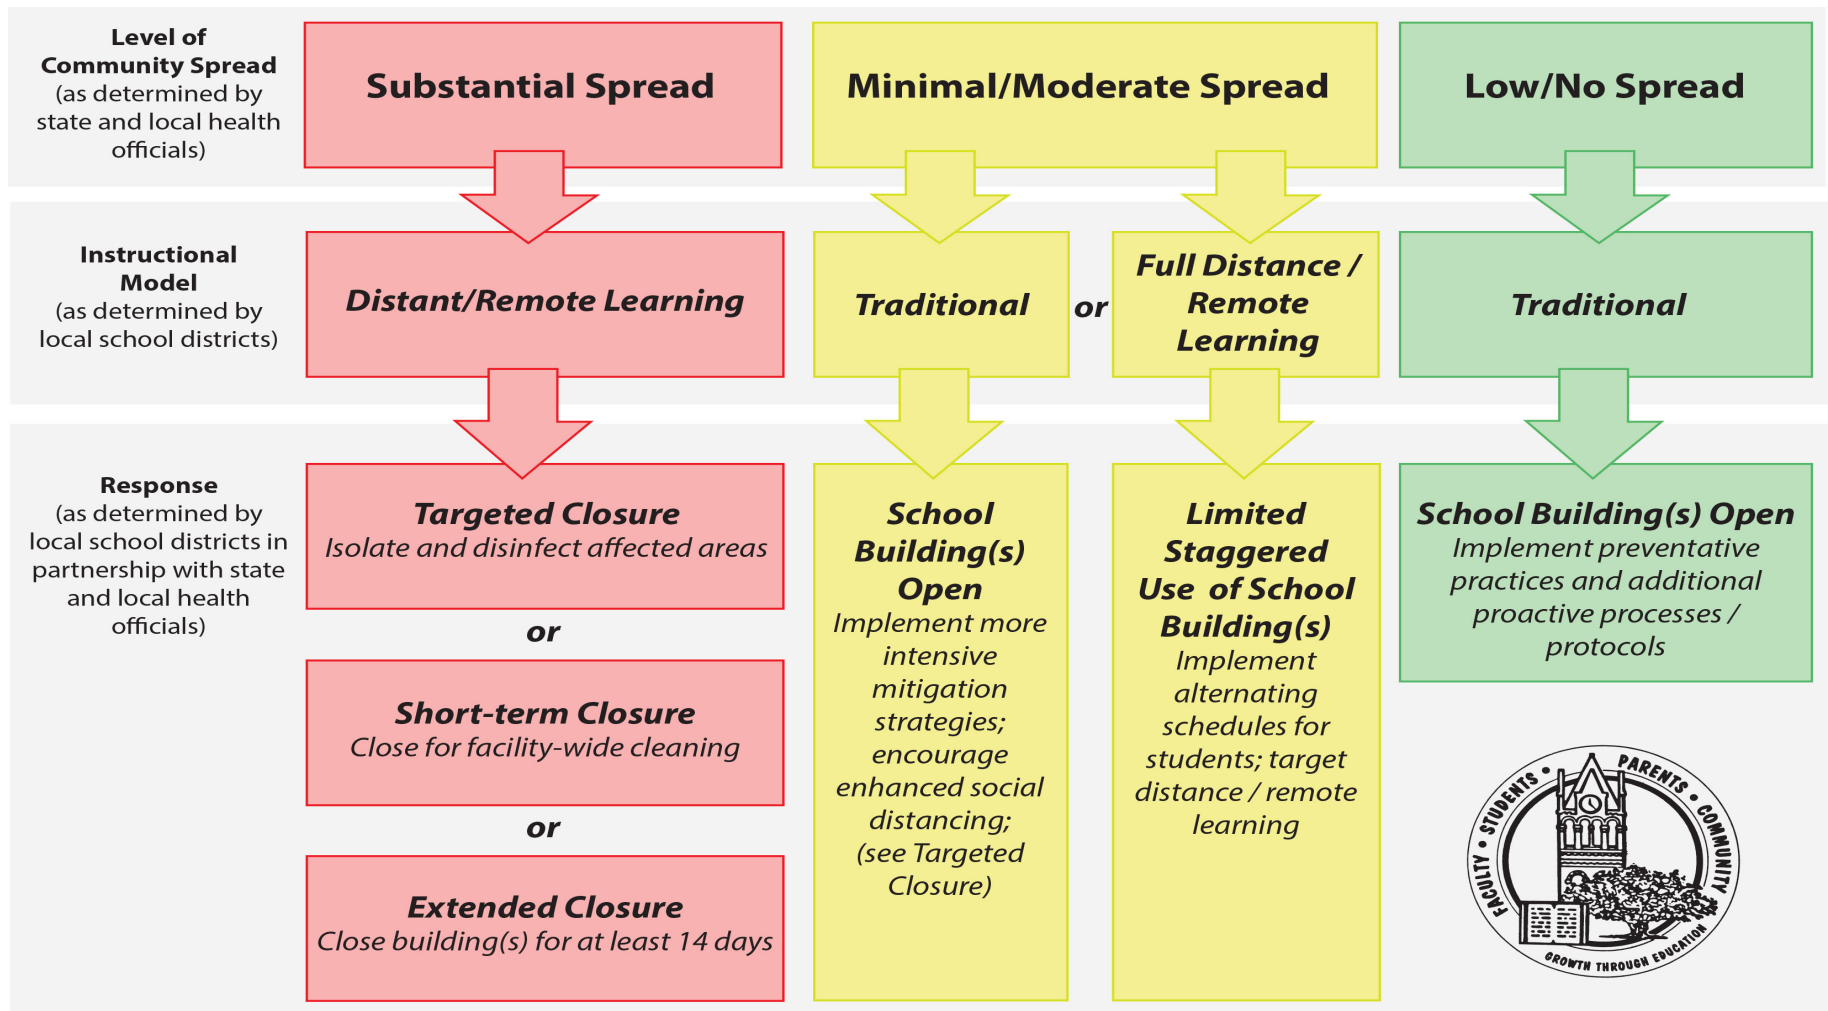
Level of Community Spread (as determined by state and local health officials)

Substantial Spread

Minimal/Moderate Spread

Low/No Spread

Instructional Model (as determined by local school districts)

Distant/Remote Learning

Traditional

or

Full Distance / Remote Learning

Traditional

Response (as determined by local school districts in partnership with state and local health officials)

Targeted Closure
Isolate and disinfect affected areas

or

Short-term Closure
Close for facility-wide cleaning

or

Extended Closure
Close building(s) for at least 14 days

School Building(s) Open
Implement more intensive mitigation strategies; encourage enhanced social distancing; (see Targeted Closure)

Limited Staggered Use of School Building(s)
Implement alternating schedules for students; target distance / remote learning

School Building(s) Open
Implement preventative practices and additional proactive processes / protocols

STUDENTS • PARENTS • COMMUNITY • FACULTY
GROWTH THROUGH EDUCATION